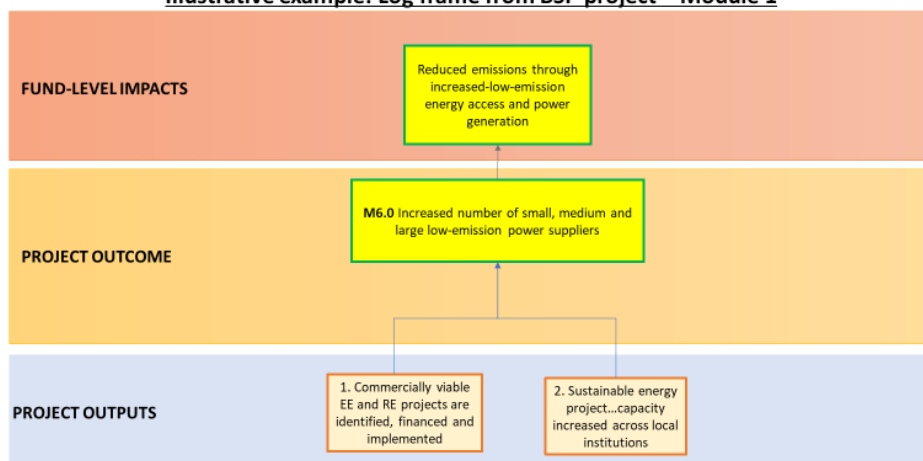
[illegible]

FUND-LEVEL IMPACTS

Reduced emissions through increased-low-emission energy access and power generation

PROJECT OUTCOME

M6.0 Increased number of small, medium and large low-emission power suppliers

PROJECT OUTPUTS

1. Commercially viable EE and RE projects are identified, financed and implemented

2. Sustainable energy project…capacity increased across local institutions